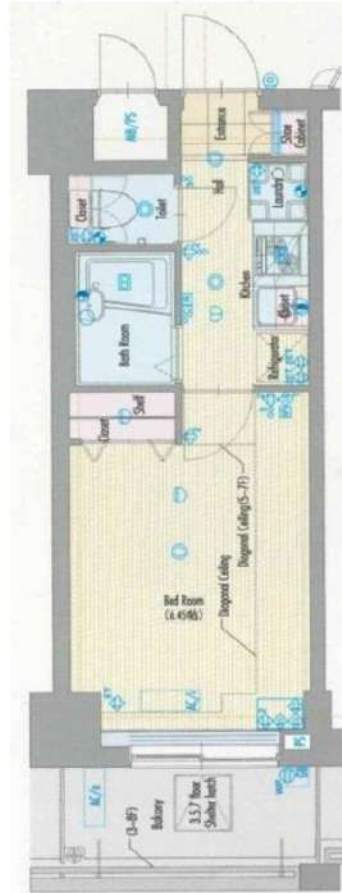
MB/PS
Entrance
Shoe Cabinet
Closet
Toilet
Hall
Laundry
Kitchen
Closet
Bath Room
Refrigerator
Closet
Shelf
Diagonal Ceiling
Diagonal Ceiling(5~7F)
Bed Room
(6.45帖)
AC/s
AC/s
(3~8F)
Balcony
3.5.7 floor
Shelter hatch
AC